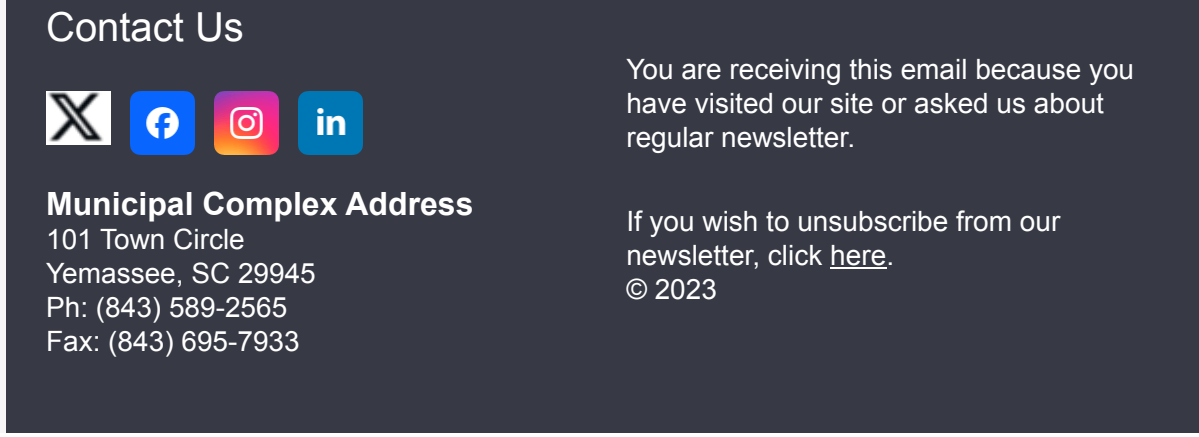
Contact Us

Municipal Complex Address
101 Town Circle
Yemassee, SC 29945
Ph: (843) 589-2565
Fax: (843) 695-7933

You are receiving this email because you have visited our site or asked us about regular newsletter.

If you wish to unsubscribe from our newsletter, click here.
© 2023